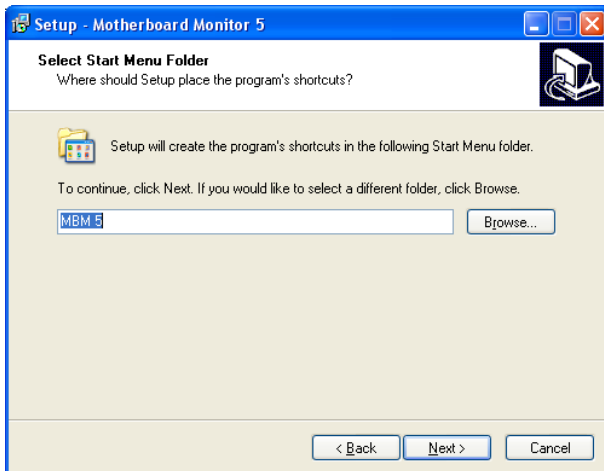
Setup - Motherboard Monitor 5

Select Start Menu Folder
Where should Setup place the program's shortcuts?

Setup will create the program's shortcuts in the following Start Menu folder.

To continue, click Next. If you would like to select a different folder, click Browse.

MBM 5

Browse...

< Back

Next >

Cancel